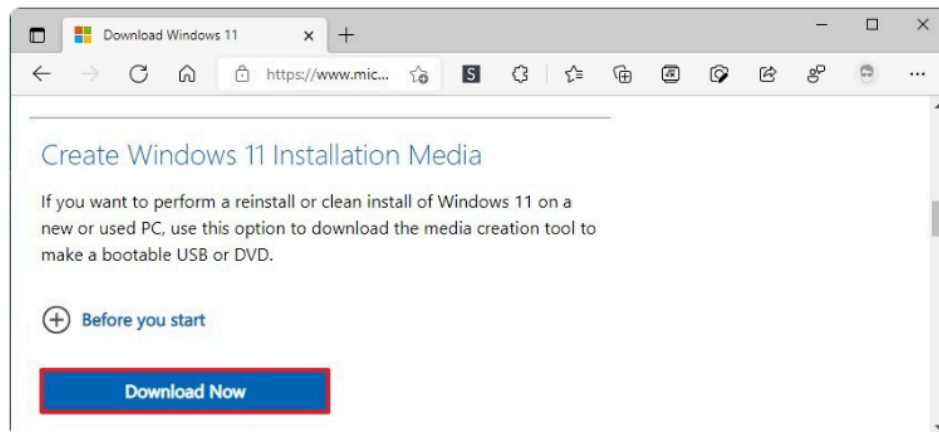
Download Windows 11

https://www.mic...

S

Create Windows 11 Installation Media

If you want to perform a reinstall or clean install of Windows 11 on a new or used PC, use this option to download the media creation tool to make a bootable USB or DVD.

Before you start

Download Now